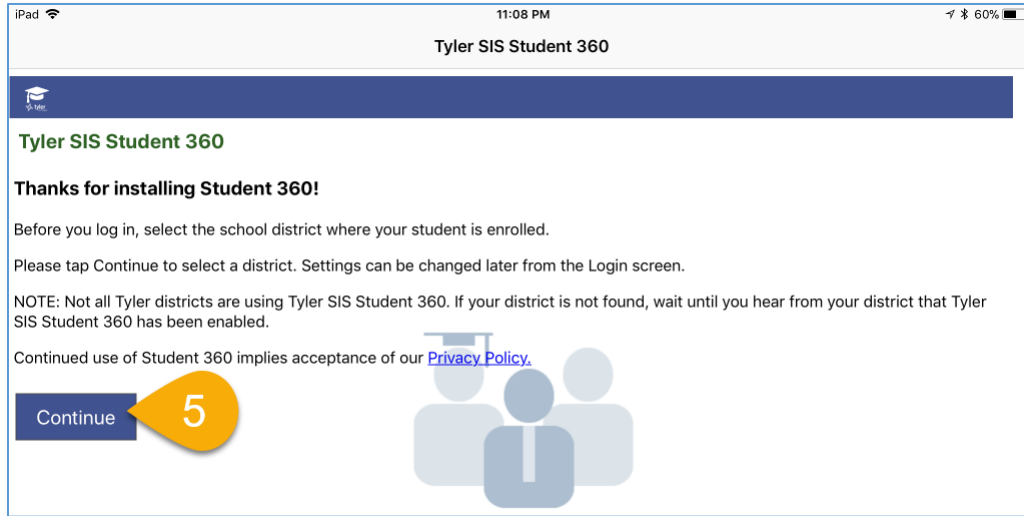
iPad 11:08 PM 60%

Tyler SIS Student 360

Tyler SIS Student 360

Thanks for installing Student 360!

Before you log in, select the school district where your student is enrolled.

Please tap Continue to select a district. Settings can be changed later from the Login screen.

NOTE: Not all Tyler districts are using Tyler SIS Student 360. If your district is not found, wait until you hear from your district that Tyler SIS Student 360 has been enabled.

Continued use of Student 360 implies acceptance of our Privacy Policy.

Continue

5